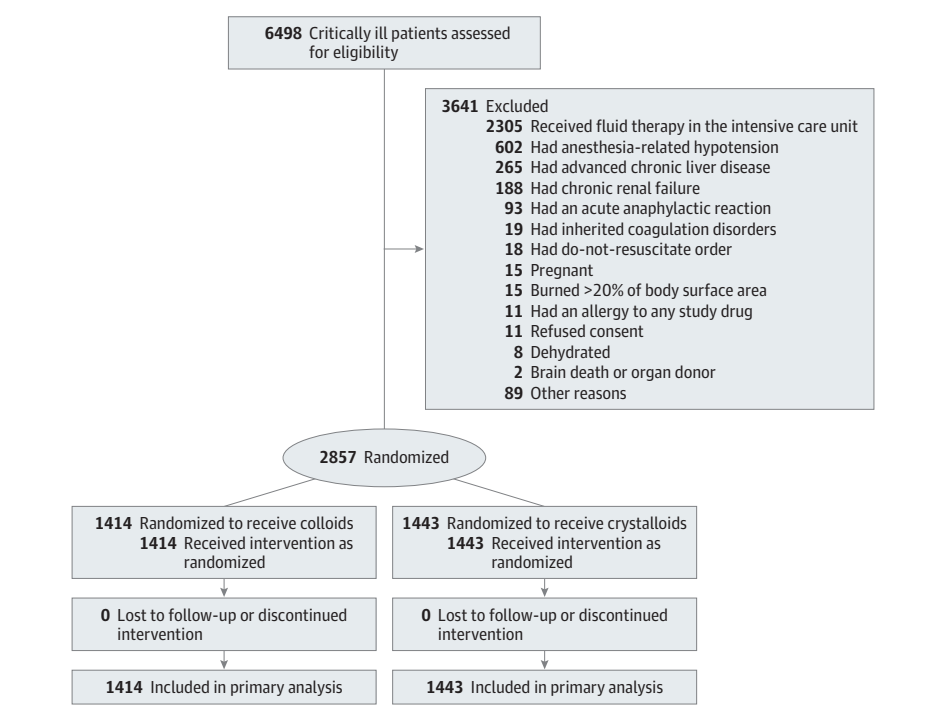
6498 Critically ill patients assessed for eligibility

3641 Excluded
2305 Received fluid therapy in the intensive care unit
602 Had anesthesia-related hypotension
265 Had advanced chronic liver disease
188 Had chronic renal failure
93 Had an acute anaphylactic reaction
19 Had inherited coagulation disorders
18 Had do-not-resuscitate order
15 Pregnant
15 Burned >20% of body surface area
11 Had an allergy to any study drug
11 Refused consent
8 Dehydrated
2 Brain death or organ donor
89 Other reasons

2857 Randomized

1414 Randomized to receive colloids
1414 Received intervention as randomized

0 Lost to follow-up or discontinued intervention

1414 Included in primary analysis

1443 Randomized to receive crystalloids
1443 Received intervention as randomized

0 Lost to follow-up or discontinued intervention

1443 Included in primary analysis